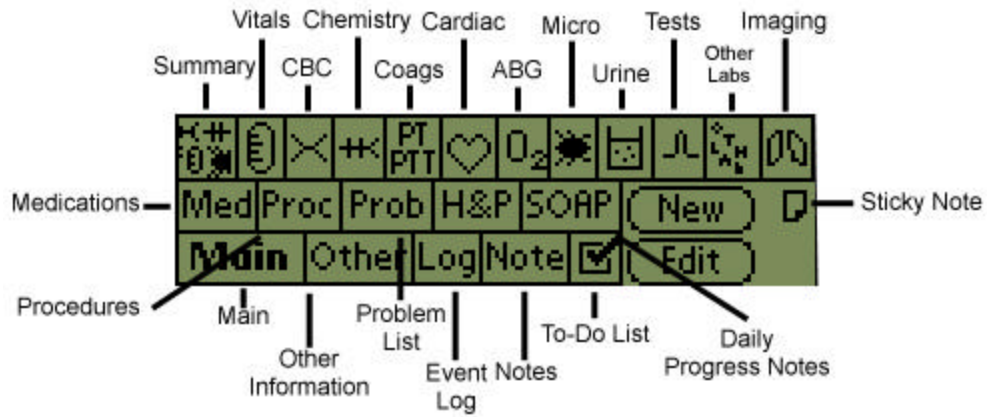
Vitals
Chemistry
Cardiac
Micro
Tests
Imaging
Summary
CBC
Coags
ABG
Urine
Other Labs
PT
PTT
$O_2$
Medications
Med
Proc
Prob
H&P
SOAP
New
Sticky Note
Main
Other
Log
Note
Edit
Procedures
Main
Problem List
Other Information
Event Log
Notes
To-Do List
Daily Progress Notes